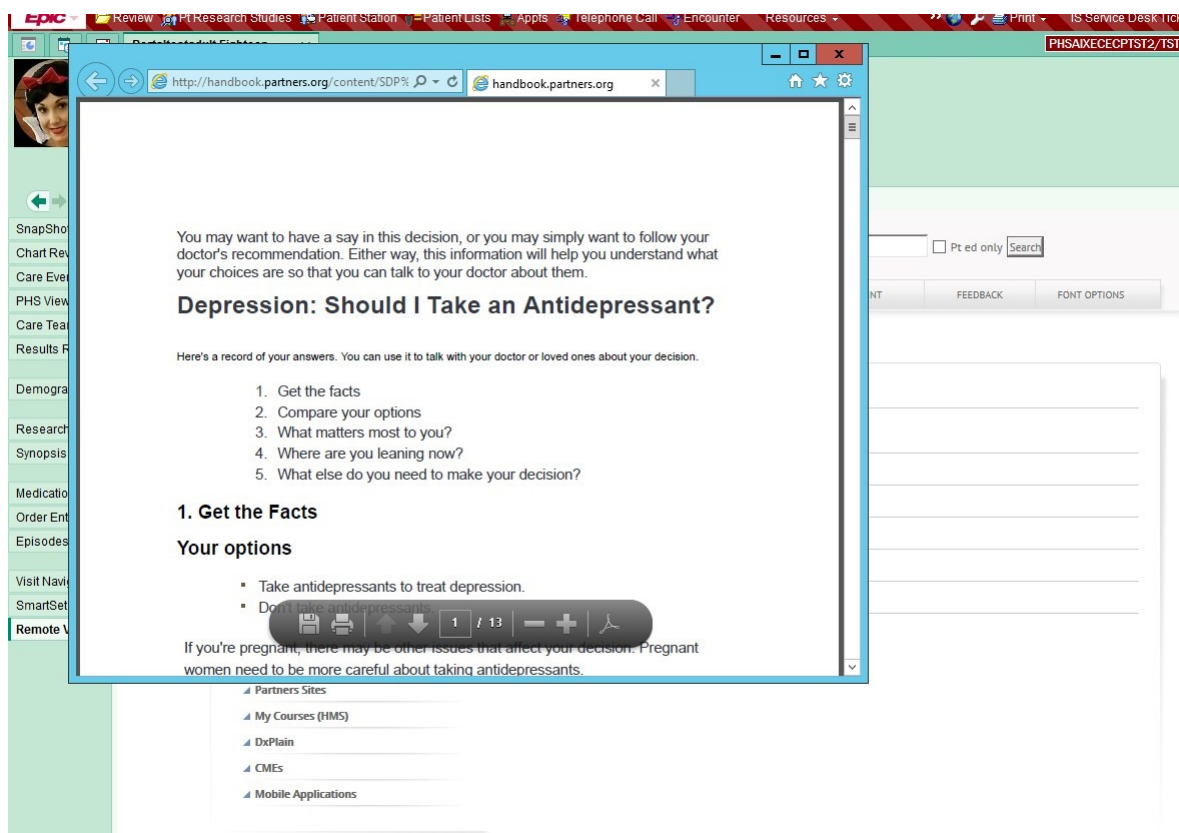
Epic Review Pt Research Studies Patient Station Patient Lists Appts Telephone Call Encounter Resources Print IS Service Desk Tick

PHSAIXECECPTST2/TST

Portaltestadult Eighteen

http://handbook.partners.org/content/SDP%
handbook.partners.org

SnapShot
Chart Rev
Care Ever
PHS View
Care Tear
Results R
Demogra
Research
Synopsis
Medicatio
Order Ent
Episodes
Visit Navi
SmartSet
Remote V

Pt ed only Search

NT FEEDBACK FONT OPTIONS

You may want to have a say in this decision, or you may simply want to follow your doctor's recommendation. Either way, this information will help you understand what your choices are so that you can talk to your doctor about them.

Depression: Should I Take an Antidepressant?

Here's a record of your answers. You can use it to talk with your doctor or loved ones about your decision.

1. Get the facts
2. Compare your options
3. What matters most to you?
4. Where are you leaning now?
5. What else do you need to make your decision?

1. Get the Facts

Your options

- Take antidepressants to treat depression.
- Don't take antidepressants.

1 / 13

If you're pregnant, there may be other issues that affect your decision. Pregnant women need to be more careful about taking antidepressants.

Partners Sites
My Courses (HMS)
DxPlain
CMEs
Mobile Applications